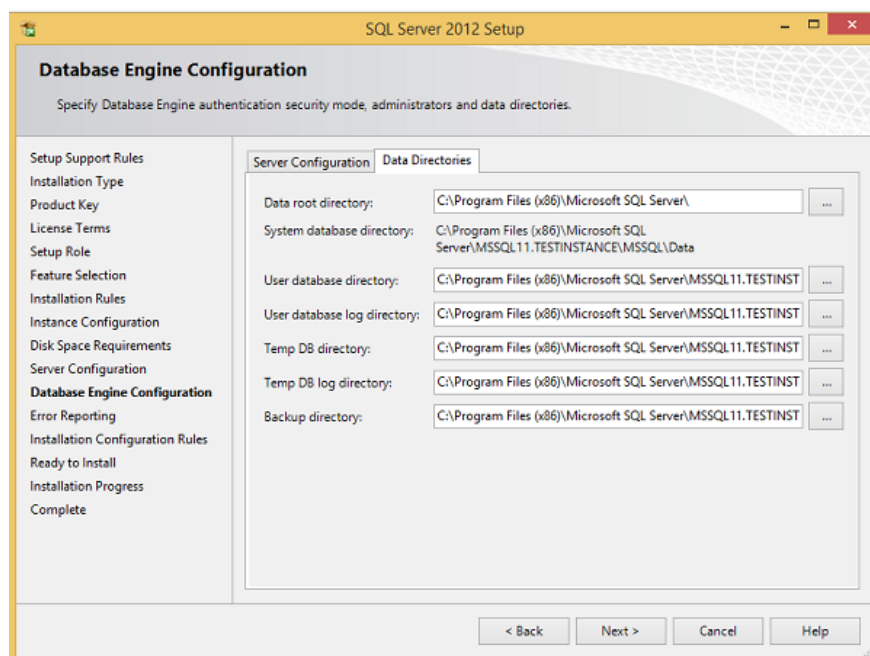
SQL Server 2012 Setup

Database Engine Configuration

Specify Database Engine authentication security mode, administrators and data directories.

Setup Support Rules
Installation Type
Product Key
License Terms
Setup Role
Feature Selection
Installation Rules
Instance Configuration
Disk Space Requirements
Server Configuration
Database Engine Configuration
Error Reporting
Installation Configuration Rules
Ready to Install
Installation Progress
Complete

Server Configuration | Data Directories

Data root directory: C:\Program Files (x86)\Microsoft SQL Server\ ...
System database directory: C:\Program Files (x86)\Microsoft SQL Server\MSSQL11.TESTINSTANCE\MSSQL\Data
User database directory: C:\Program Files (x86)\Microsoft SQL Server\MSSQL11.TESTINST ...
User database log directory: C:\Program Files (x86)\Microsoft SQL Server\MSSQL11.TESTINST ...
Temp DB directory: C:\Program Files (x86)\Microsoft SQL Server\MSSQL11.TESTINST ...
Temp DB log directory: C:\Program Files (x86)\Microsoft SQL Server\MSSQL11.TESTINST ...
Backup directory: C:\Program Files (x86)\Microsoft SQL Server\MSSQL11.TESTINST ...

< Back
Next >
Cancel
Help